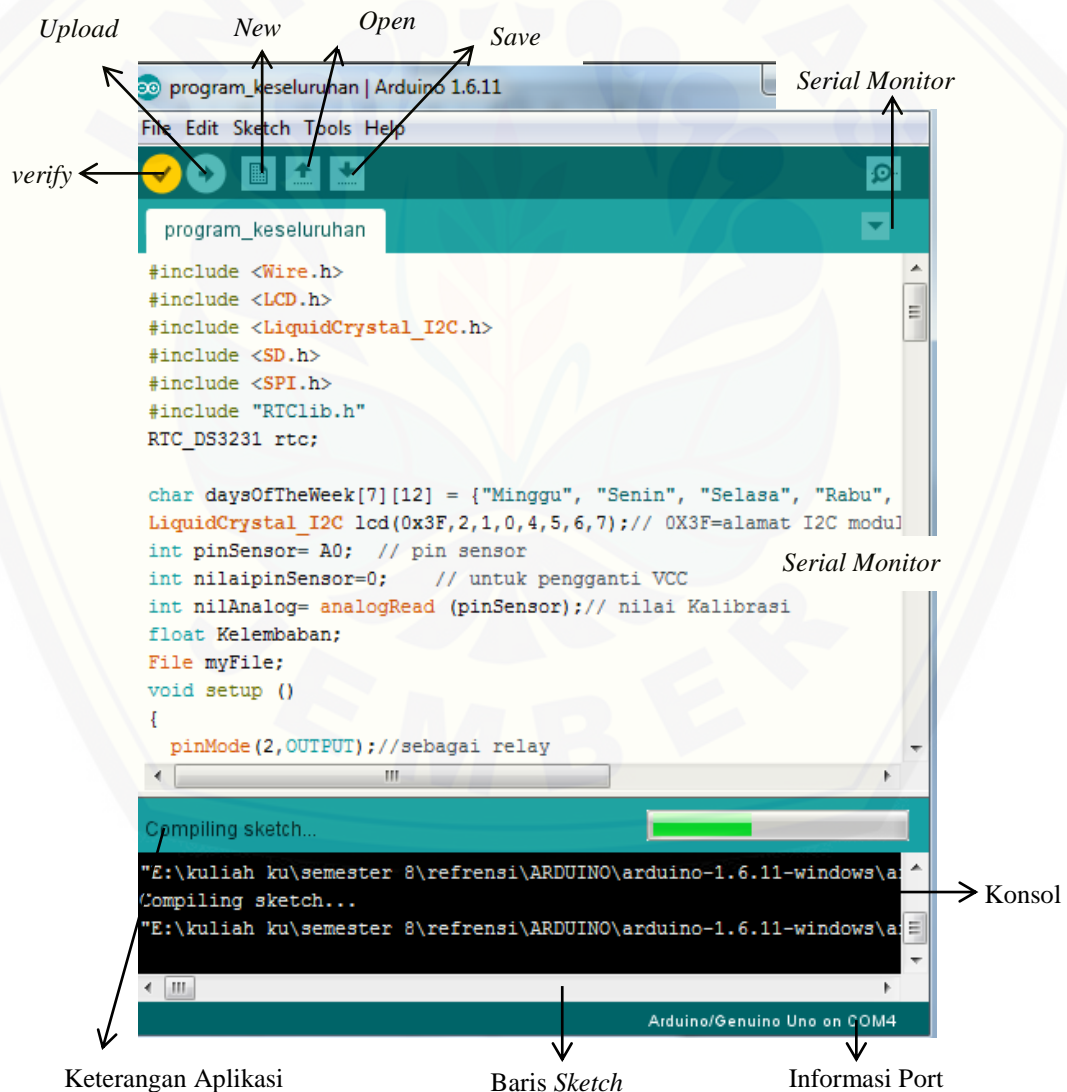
Upload New Open Save

program_keseluruhan | Arduino 1.6.11

Serial Monitor

File Edit Sketch Tools Help

verify

program_keseluruhan

#include <Wire.h>
#include <LCD.h>
#include <LiquidCrystal_I2C.h>
#include <SD.h>
#include <SPI.h>
#include "RTClib.h"
RTC_DS3231 rtc;

char daysOfTheWeek[7][12] = {"Minggu", "Senin", "Selasa", "Rabu",
LiquidCrystal_I2C lcd(0x3F,2,1,0,4,5,6,7);// 0X3F=alamat I2C modul
int pinSensor= A0; // pin sensor
int nilaipinSensor=0; // untuk pengganti VCC
int nilAnalog= analogRead (pinSensor);// nilai Kalibrasi
float Kelembaban;
File myFile;
void setup ()
{
pinMode(2,OUTPUT);//sebagai relay

Serial Monitor

Compiling sketch...

"E:\kuliah ku\semester 8\refrensi\ARDUINO\arduino-1.6.11-windows\a
Compiling sketch...
"E:\kuliah ku\semester 8\refrensi\ARDUINO\arduino-1.6.11-windows\a

Konsol

Arduino/Genuino Uno on COM4

Keterangan Aplikasi

Baris Sketch

Informasi Port